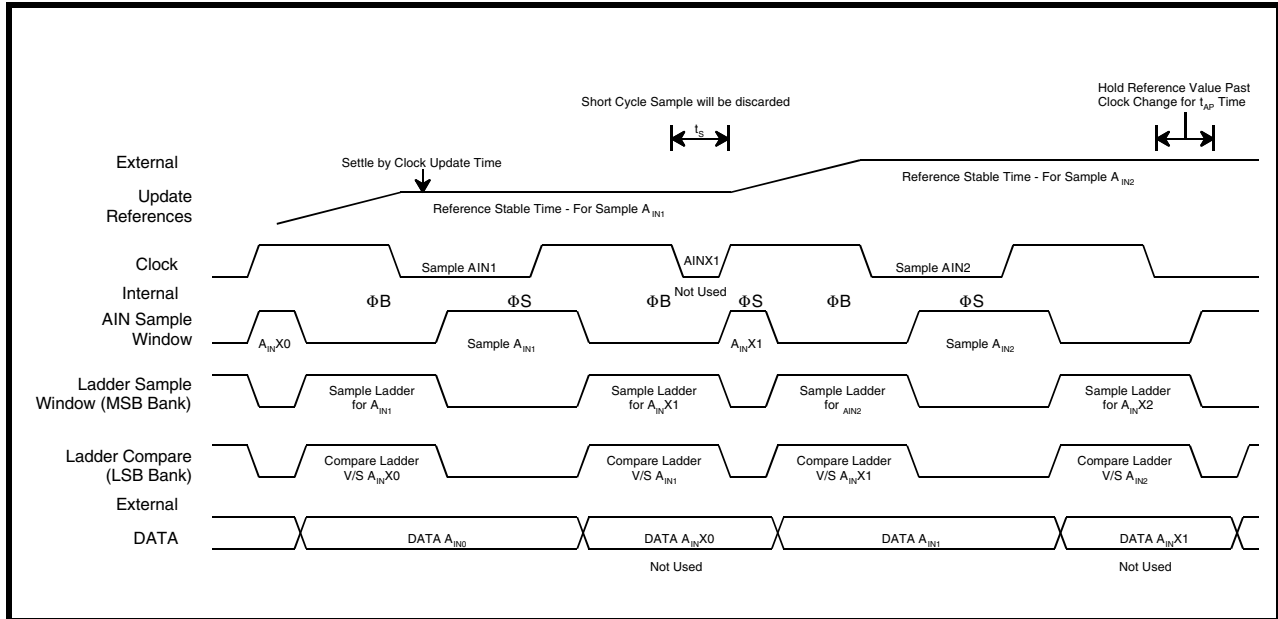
Short Cycle Sample will be discarded

Hold Reference Value Past Clock Change for $t_{AP}$ Time

$t_S$

External Update References

Settle by Clock Update Time

Reference Stable Time - For Sample $A_{IN1}$

Reference Stable Time - For Sample $A_{IN2}$

Clock

Sample AIN1

AINX1

Sample AIN2

Internal AIN Sample Window

ΦB

ΦS

ΦB

Not Used

ΦS

ΦB

ΦS

$A_{IN}X0$

Sample $A_{IN1}$

$A_{IN}X1$

Sample $A_{IN2}$

Ladder Sample Window (MSB Bank)

Sample Ladder for $A_{IN1}$

Sample Ladder for $A_{IN}X1$

Sample Ladder for $_{AIN2}$

Sample Ladder for $A_{IN}X2$

Ladder Compare (LSB Bank)

Compare Ladder V/S $A_{IN}X0$

Compare Ladder V/S $A_{IN1}$

Compare Ladder V/S $A_{IN}X1$

Compare Ladder V/S $A_{IN2}$

External DATA

DATA $A_{IN0}$

DATA $A_{IN}X0$

DATA $A_{IN1}$

DATA $A_{IN}X1$

Not Used

Not Used